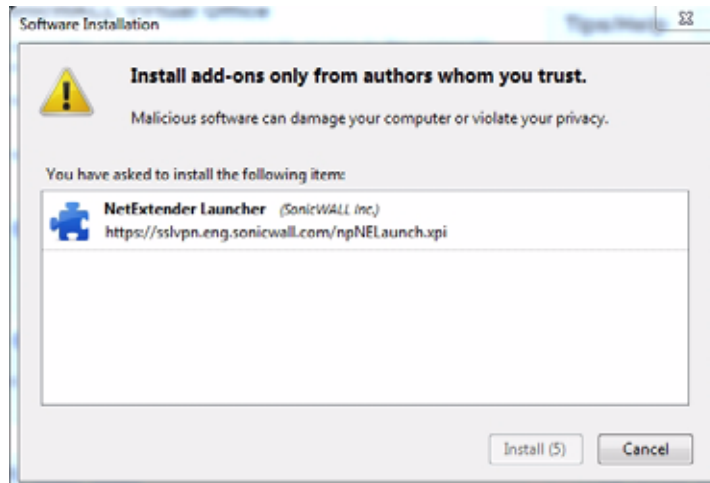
Software Installation

Install add-ons only from authors whom you trust.

Malicious software can damage your computer or violate your privacy.

You have asked to install the following item:

NetExtender Launcher (SonicWALL Inc.)
https://sslvpn.eng.sonicwall.com/npNELaunch.xpi

Install (5) Cancel